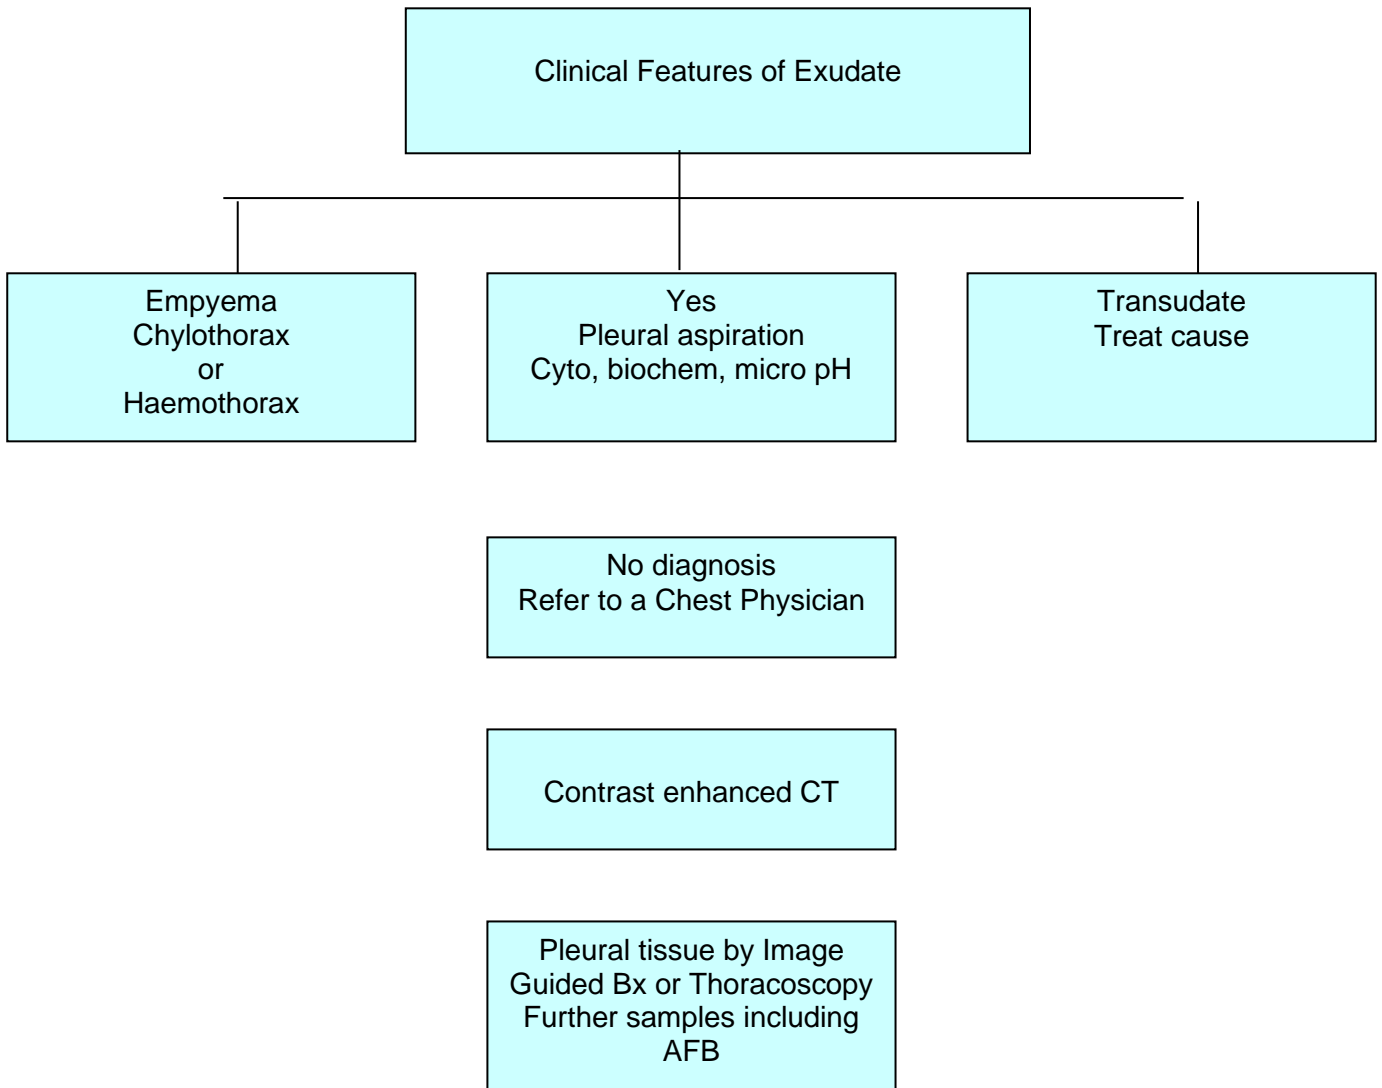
Clinical Features of Exudate

Empyema
Chylothorax
or
Haemothorax

Yes
Pleural aspiration
Cyto, biochem, micro pH

Transudate
Treat cause

No diagnosis
Refer to a Chest Physician

Contrast enhanced CT

Pleural tissue by Image Guided Bx or Thoracoscopy
Further samples including AFB